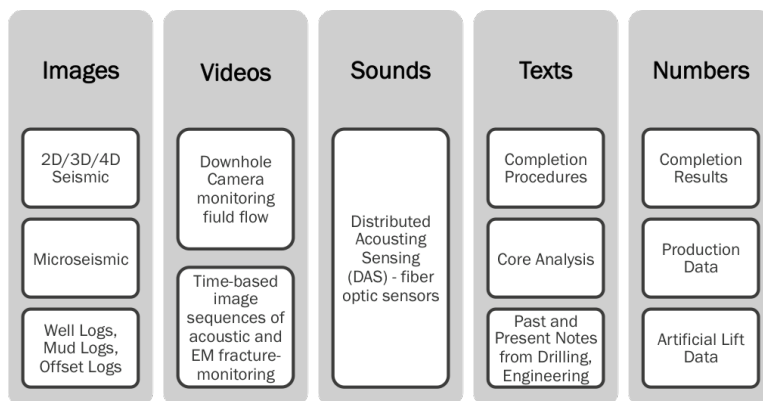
Images

2D/3D/4D Seismic

Microseismic

Well Logs, Mud Logs, Offset Logs

Videos

Downhole Camera monitoring fiuld flow

Time-based image sequences of acoustic and EM fracture-monitoring

Sounds

Distributed Acousting Sensing (DAS) - fiber optic sensors

Texts

Completion Procedures

Core Analysis

Past and Present Notes from Drilling, Engineering

Numbers

Completion Results

Production Data

Artificial Lift Data